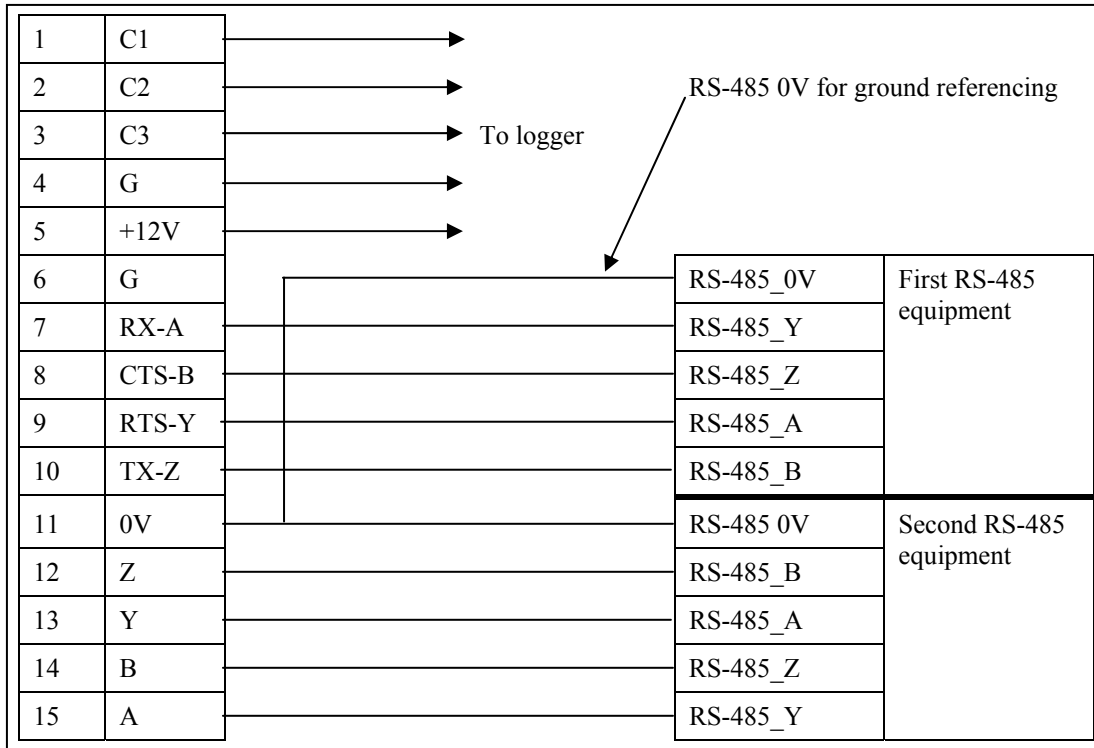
| 1 | C1 |
|---|---|
| 2 | C2 |
| 3 | C3 |
| 4 | G |
| 5 | +12V |
| 6 | G |
| 7 | RX-A |
| 8 | CTS-B |
| 9 | RTS-Y |
| 10 | TX-Z |
| 11 | 0V |
| 12 | Z |
| 13 | Y |
| 14 | B |
| 15 | A |

To logger

RS-485 0V for ground referencing

| RS-485_0V | First RS-485 equipment |
|---|---|
| RS-485_Y | |
| RS-485_Z | |
| RS-485_A | |
| RS-485_B | |
| RS-485 0V | Second RS-485 equipment |
| RS-485_B | |
| RS-485_A | |
| RS-485_Z | |
| RS-485_Y | |